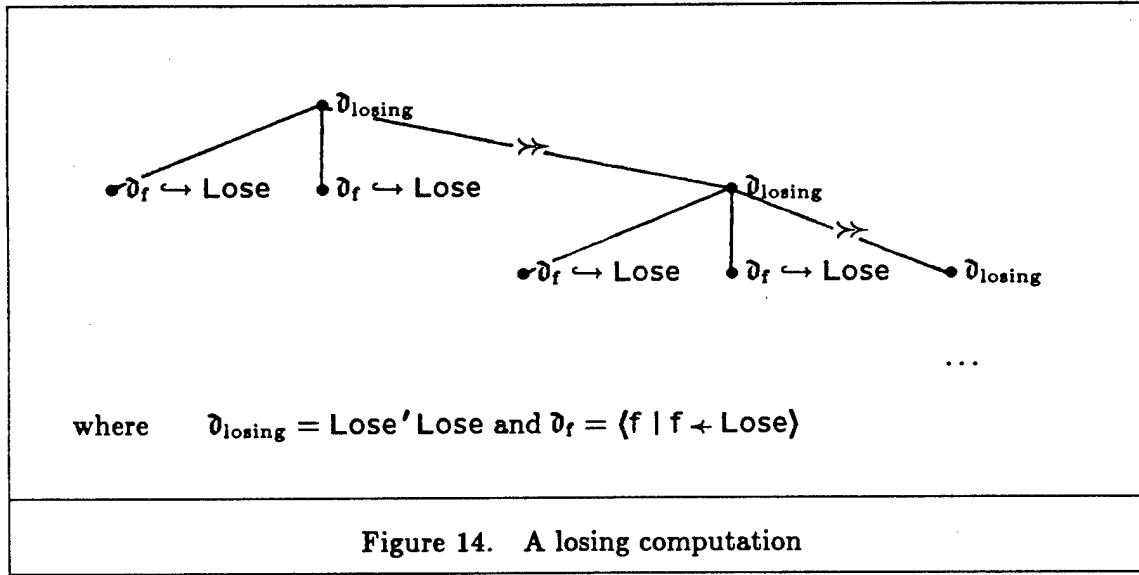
$\mathfrak{d}_{\text{losing}}$

$\twoheadrightarrow$

$\mathfrak{d}_f \hookrightarrow$ Lose $\quad \mathfrak{d}_f \hookrightarrow$ Lose

$\mathfrak{d}_{\text{losing}}$

$\twoheadrightarrow$

$\mathfrak{d}_f \hookrightarrow$ Lose $\quad \mathfrak{d}_f \hookrightarrow$ Lose $\quad \mathfrak{d}_{\text{losing}}$

...

where $\mathfrak{d}_{\text{losing}} = \text{Lose}'\text{Lose}$ and $\mathfrak{d}_f = \langle f \mid f \leftarrow \text{Lose} \rangle$

Figure 14. A losing computation